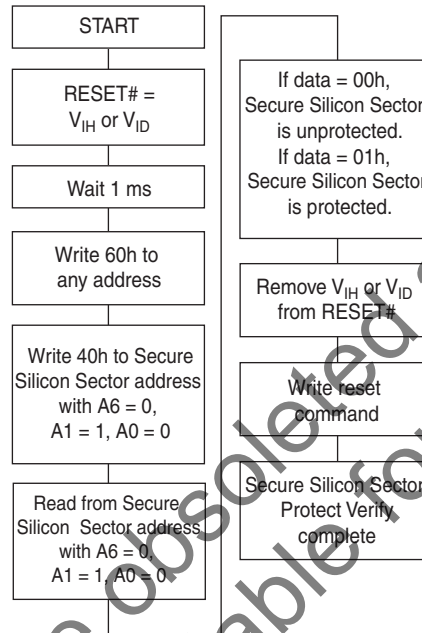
START

RESET# = $V_{IH}$ or $V_{ID}$

Wait 1 ms

Write 60h to any address

Write 40h to Secure Silicon Sector address with A6 = 0, A1 = 1, A0 = 0

Read from Secure Silicon Sector address with A6 = 0, A1 = 1, A0 = 0

If data = 00h, Secure Silicon Sector is unprotected. If data = 01h, Secure Silicon Sector is protected.

Remove $V_{IH}$ or $V_{ID}$ from RESET#

Write reset command

Secure Silicon Sector Protect Verify complete

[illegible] obsoleted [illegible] able fo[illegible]